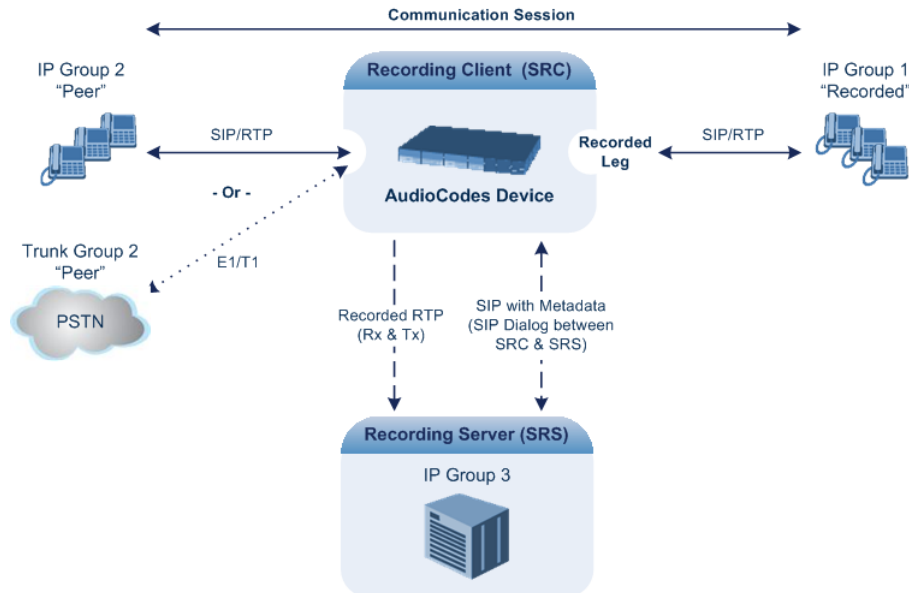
Communication Session

IP Group 2
"Peer"

Recording Client (SRC)

IP Group 1
"Recorded"

SIP/RTP

Recorded Leg

SIP/RTP

- Or -

AudioCodes Device

Trunk Group 2
"Peer"

E1/T1

PSTN

Recorded RTP
(Rx & Tx)

SIP with Metadata
(SIP Dialog between SRC & SRS)

Recording Server (SRS)

IP Group 3